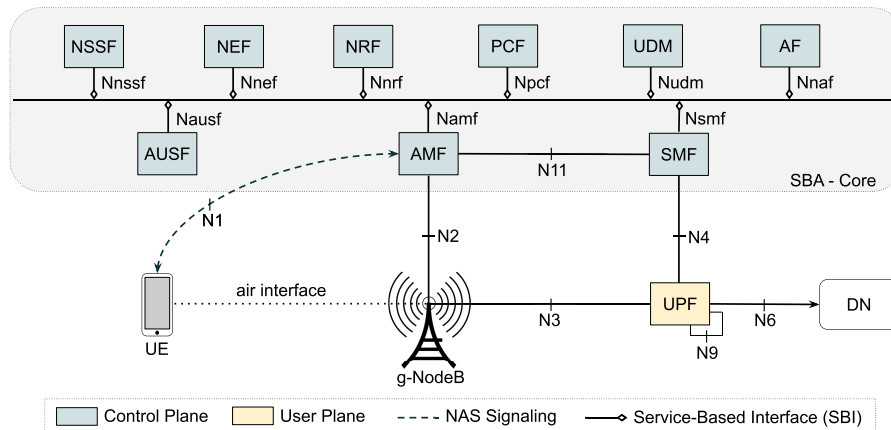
NSSF
Nnssf
NEF
Nnef
NRF
Nnrf
PCF
Npcf
UDM
Nudm
AF
Nnaf
Nausf
AUSF
Namf
AMF
N11
Nsmf
SMF
SBA - Core
N1
N2
N4
air interface
UPF
N3
N6
DN
UE
N9
g-NodeB
Control Plane
User Plane
NAS Signaling
Service-Based Interface (SBI)